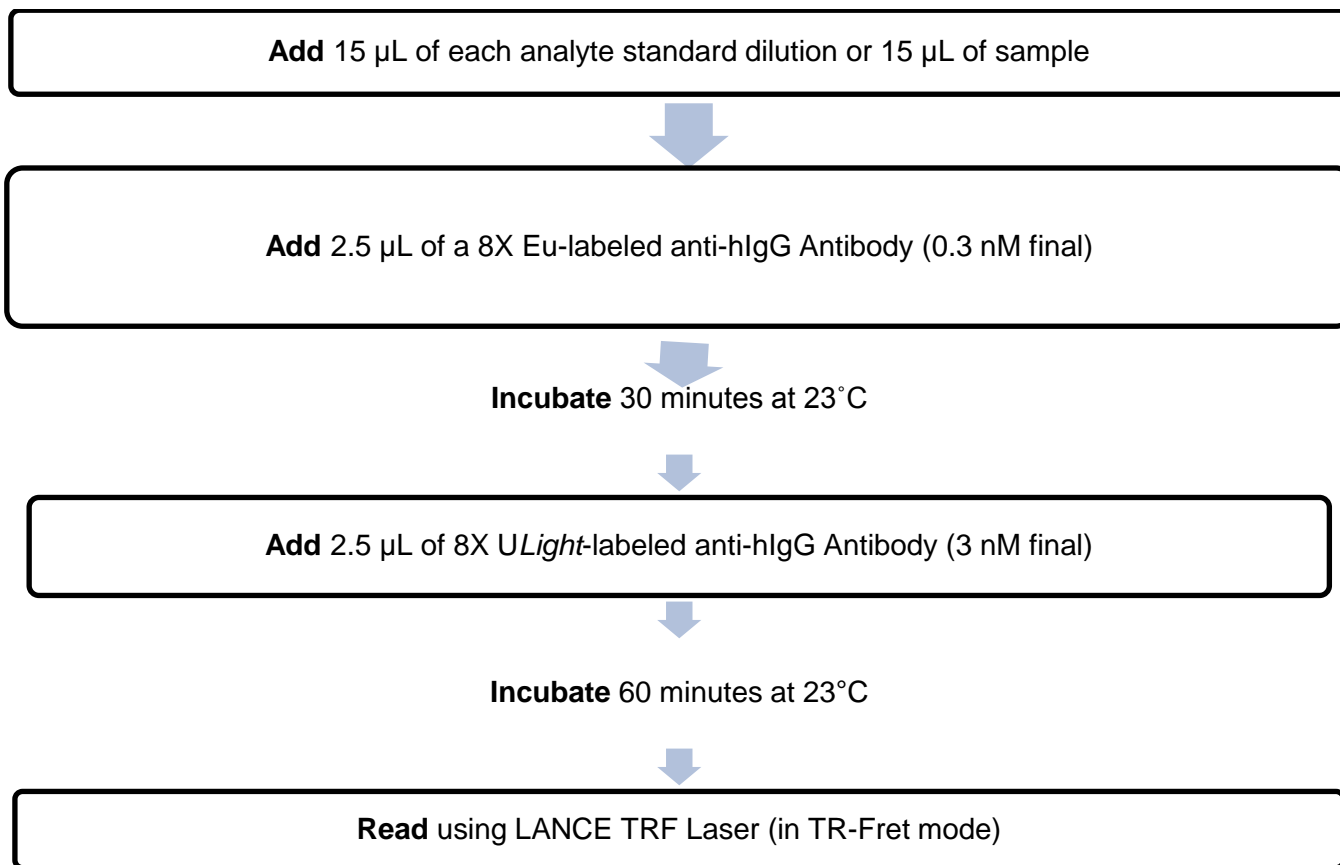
Add 15 µL of each analyte standard dilution or 15 µL of sample

Add 2.5 µL of a 8X Eu-labeled anti-hIgG Antibody (0.3 nM final)

Incubate 30 minutes at 23˚C

Add 2.5 µL of 8X ULight-labeled anti-hIgG Antibody (3 nM final)

Incubate 60 minutes at 23°C

Read using LANCE TRF Laser (in TR-Fret mode)